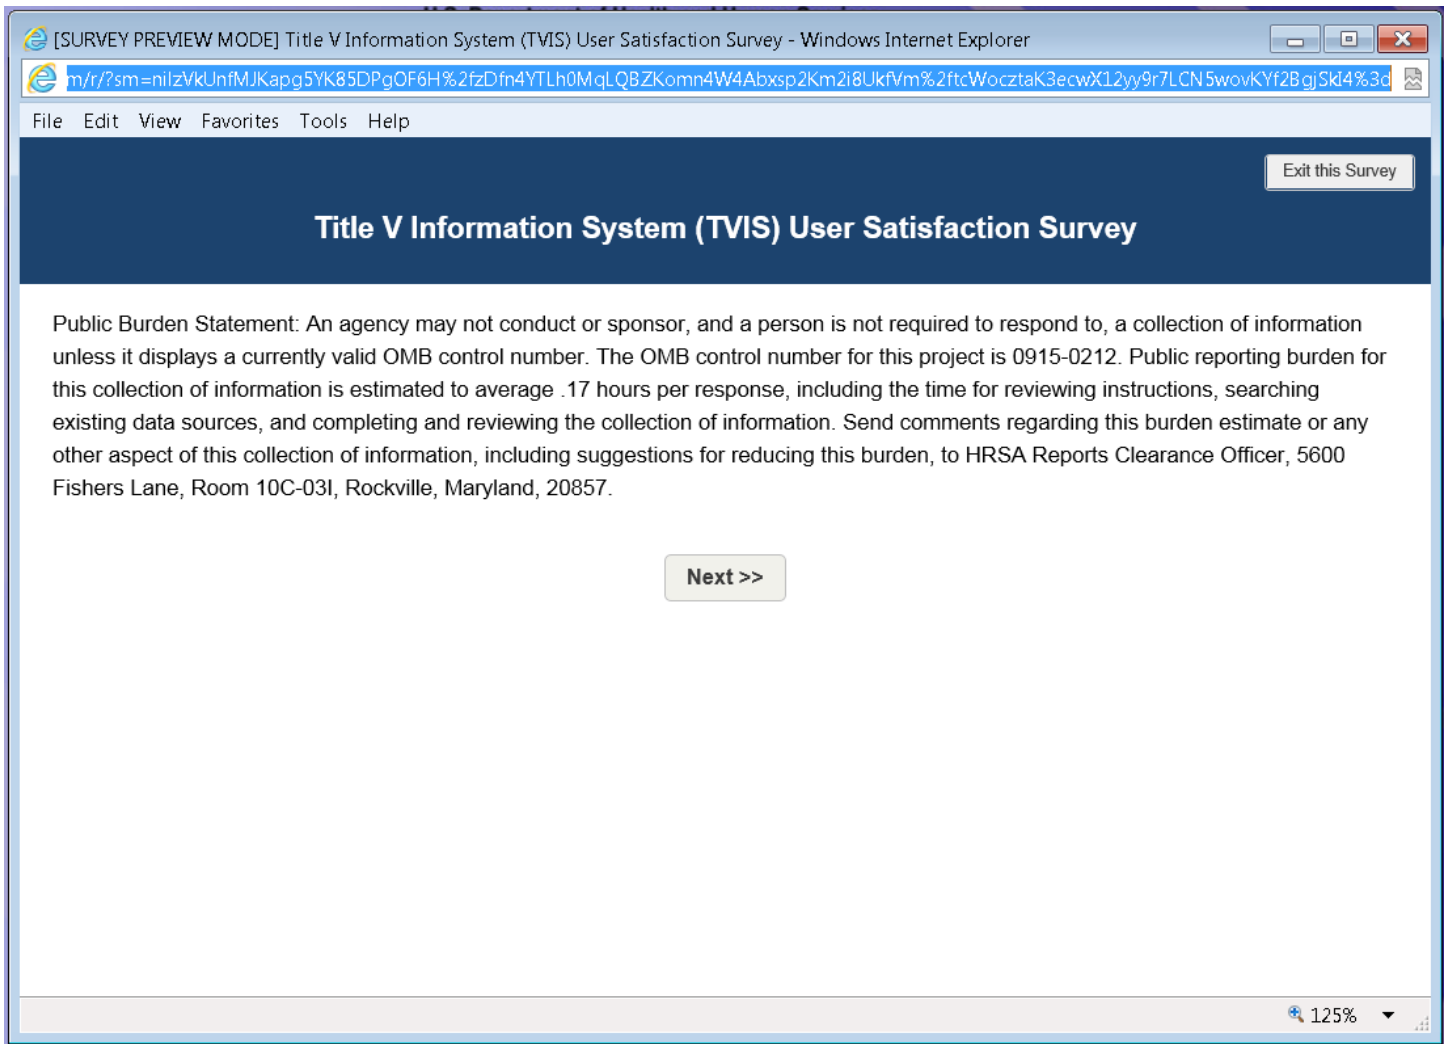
[SURVEY PREVIEW MODE] Title V Information System (TVIS) User Satisfaction Survey - Windows Internet Explorer

m/r/?sm=nilzVkUnfMJKapg5YK85DPgOF6H%2fzDfn4YTLh0MqLQBZKomn4W4Abxsp2Km2i8UkfVm%2ftcWocztaK3ecwX12yy9r7LCN5wovKYf2BgjSkI4%3d

File Edit View Favorites Tools Help

Exit this Survey

Title V Information System (TVIS) User Satisfaction Survey

Public Burden Statement: An agency may not conduct or sponsor, and a person is not required to respond to, a collection of information unless it displays a currently valid OMB control number. The OMB control number for this project is 0915-0212. Public reporting burden for this collection of information is estimated to average .17 hours per response, including the time for reviewing instructions, searching existing data sources, and completing and reviewing the collection of information. Send comments regarding this burden estimate or any other aspect of this collection of information, including suggestions for reducing this burden, to HRSA Reports Clearance Officer, 5600 Fishers Lane, Room 10C-03I, Rockville, Maryland, 20857.

Next >>

125%